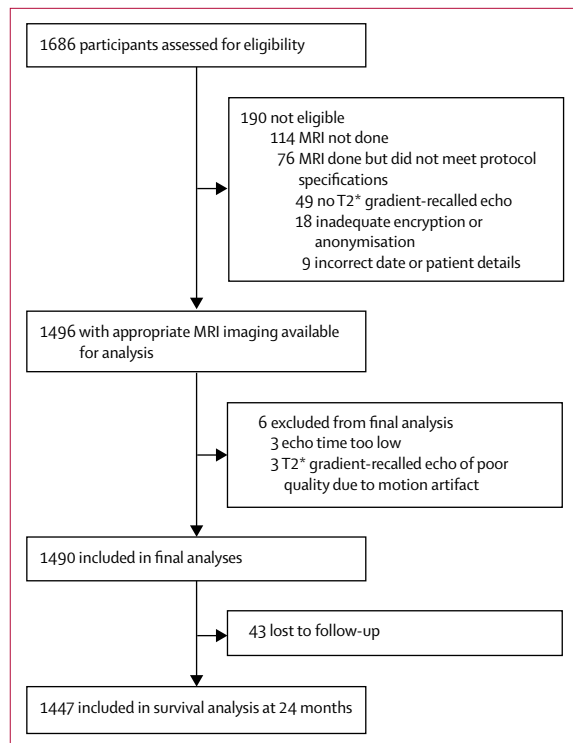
1686 participants assessed for eligibility

190 not eligible
114 MRI not done
76 MRI done but did not meet protocol specifications
49 no T2* gradient-recalled echo
18 inadequate encryption or anonymisation
9 incorrect date or patient details

1496 with appropriate MRI imaging available for analysis

6 excluded from final analysis
3 echo time too low
3 T2* gradient-recalled echo of poor quality due to motion artifact

1490 included in final analyses

43 lost to follow-up

1447 included in survival analysis at 24 months